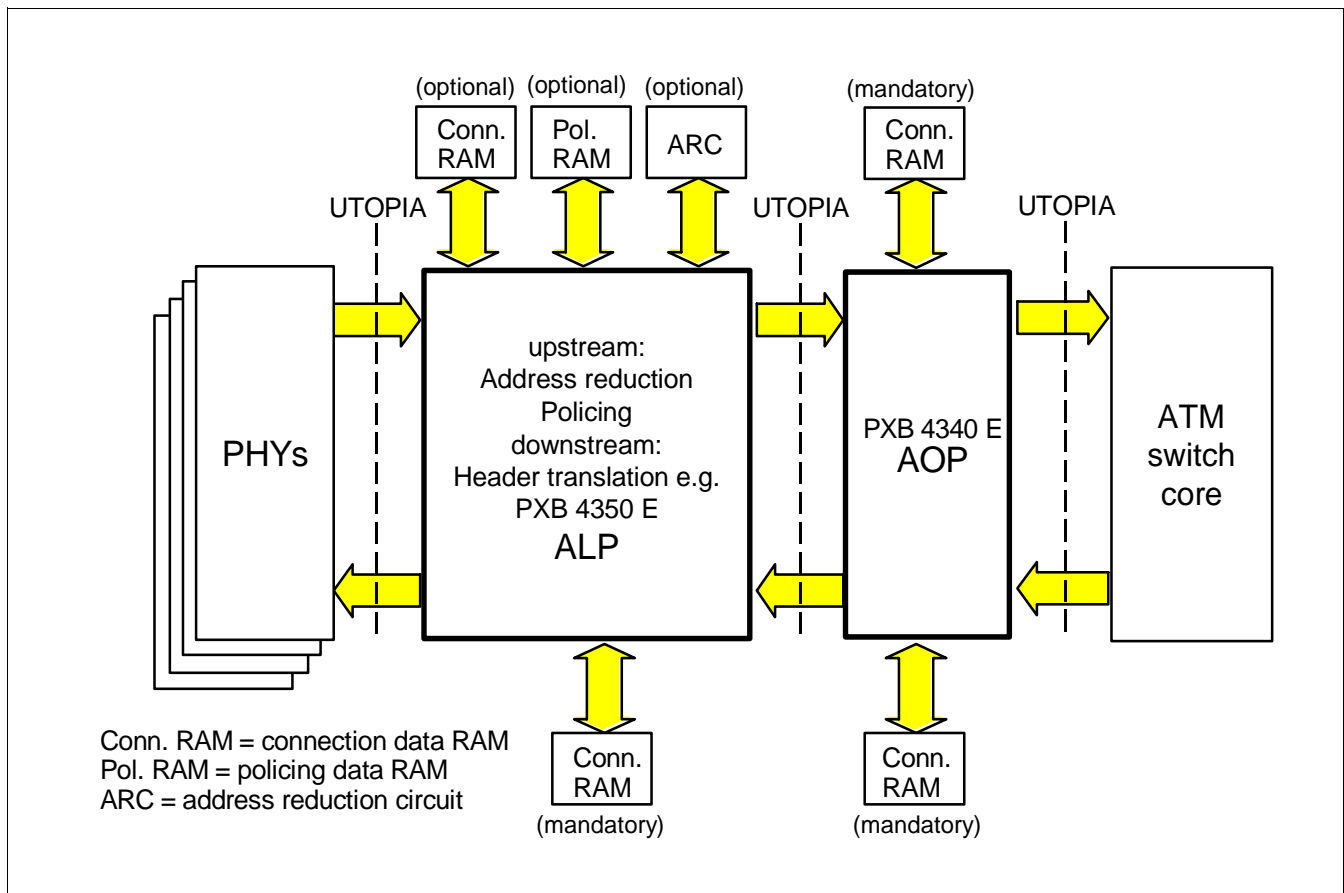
(optional) (optional) (optional)

Conn. RAM

Pol. RAM

ARC

(mandatory)

Conn. RAM

UTOPIA

UTOPIA

UTOPIA

PHYs

upstream:
Address reduction
Policing
downstream:
Header translation e.g.
PXB 4350 E
ALP

PXB 4340 E
AOP

ATM switch core

Conn. RAM
(mandatory)

Conn. RAM
(mandatory)

Conn. RAM = connection data RAM
Pol. RAM = policing data RAM
ARC = address reduction circuit